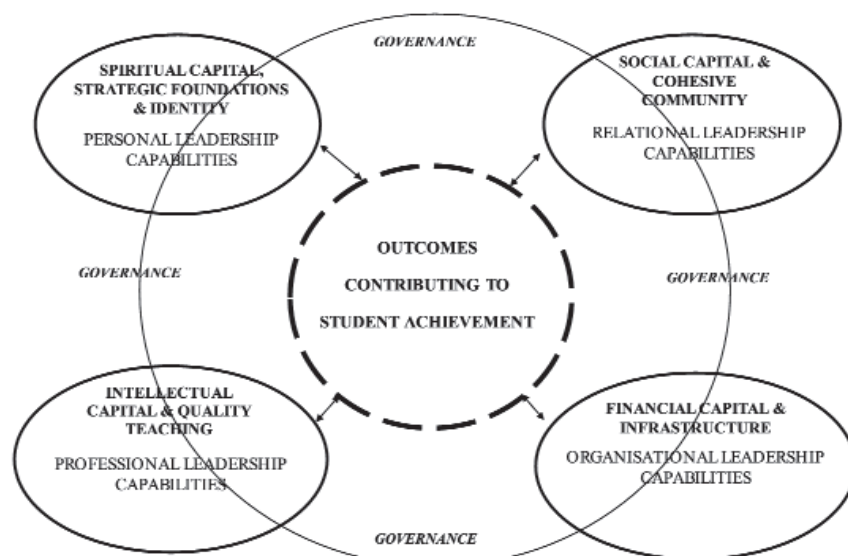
GOVERNANCE

SPIRITUAL CAPITAL, STRATEGIC FOUNDATIONS & IDENTITY

PERSONAL LEADERSHIP CAPABILITIES

SOCIAL CAPITAL & COHESIVE COMMUNITY

RELATIONAL LEADERSHIP CAPABILITIES

GOVERNANCE

OUTCOMES

CONTRIBUTING TO

STUDENT ACHIEVEMENT

GOVERNANCE

INTELLECTUAL CAPITAL & QUALITY TEACHING

PROFESSIONAL LEADERSHIP CAPABILITIES

FINANCIAL CAPITAL & INFRASTRUCTURE

ORGANISATIONAL LEADERSHIP CAPABILITIES

GOVERNANCE